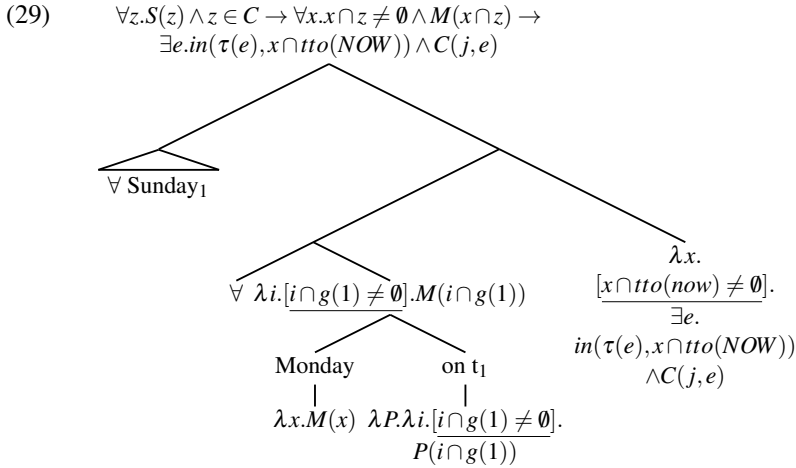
(29) $\forall z.S(z) \wedge z \in C \rightarrow \forall x.x \cap z \neq \emptyset \wedge M(x \cap z) \rightarrow$
$\exists e.in(\tau(e), x \cap tto(NOW)) \wedge C(j,e)$

$\forall$ Sunday$_1$

$\forall$ $\lambda i.[\underline{i \cap g(1) \neq \emptyset}].M(i \cap g(1))$

Monday

$\lambda x.M(x)$

on t$_1$

$\lambda P.\lambda i.[\underline{i \cap g(1) \neq \emptyset}].$
$P(\underline{i \cap g(1)})$

$\lambda x.$
$[\underline{x \cap tto(now) \neq \emptyset}].$
$\exists e.$
$in(\tau(e), x \cap tto(NOW))$
$\wedge C(j,e)$